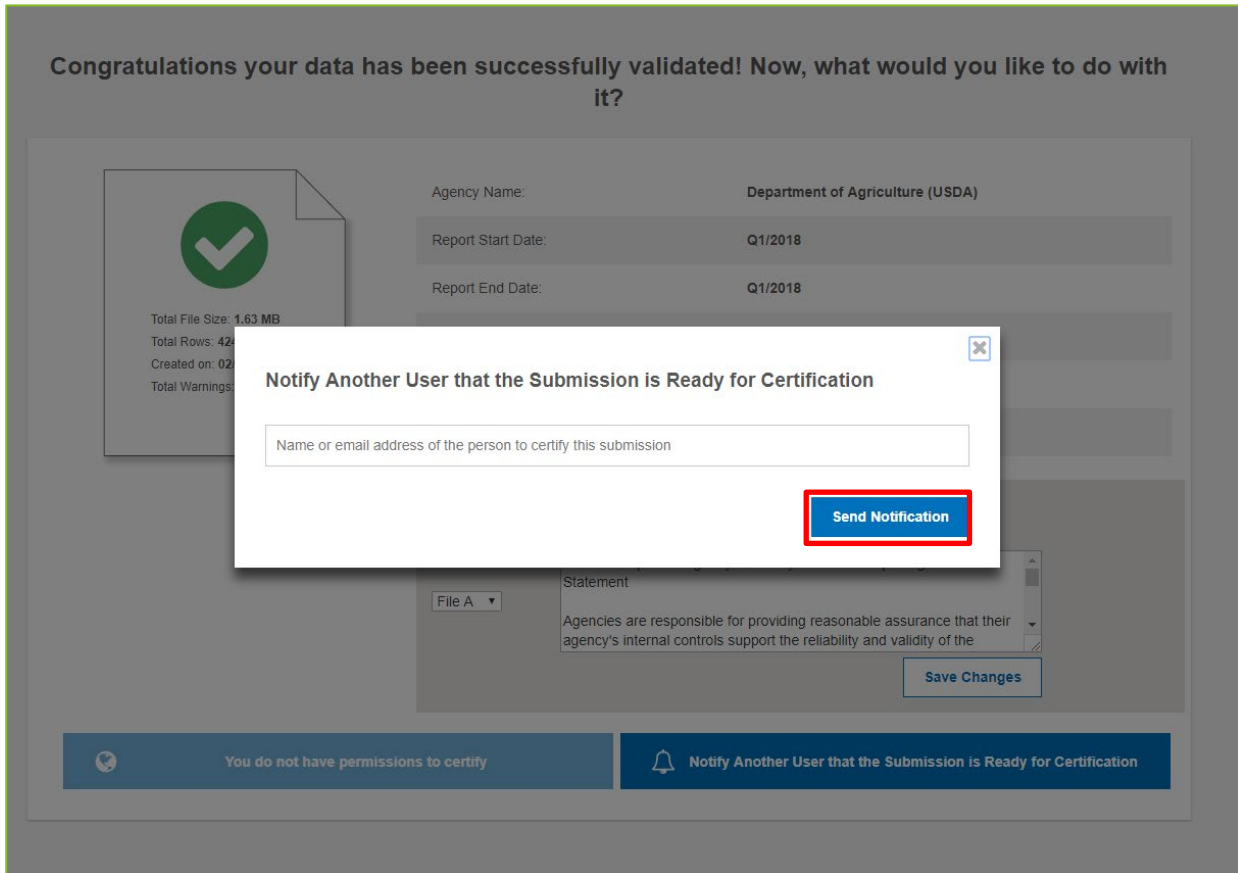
Congratulations your data has been successfully validated! Now, what would you like to do with it?

Total File Size: 1.63 MB
Total Rows: 42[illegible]
Created on: 02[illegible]
Total Warnings: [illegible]

| Agency Name: | Department of Agriculture (USDA) |
|---|---|
| Report Start Date: | Q1/2018 |
| Report End Date: | Q1/2018 |

Notify Another User that the Submission is Ready for Certification

Name or email address of the person to certify this submission

Send Notification

File A

Statement

Agencies are responsible for providing reasonable assurance that their agency's internal controls support the reliability and validity of the

Save Changes

You do not have permissions to certify

Notify Another User that the Submission is Ready for Certification